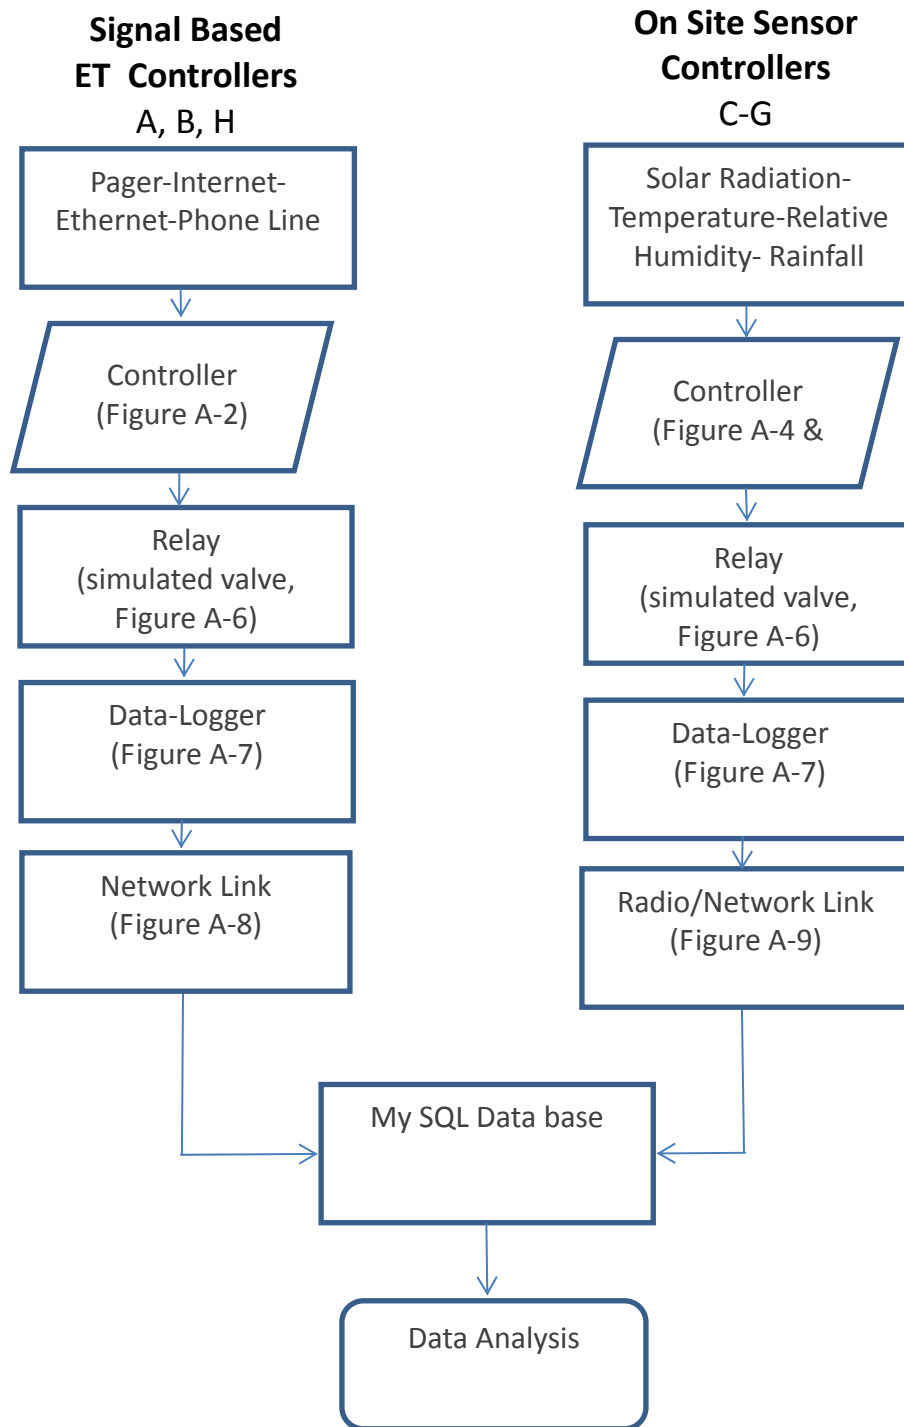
Signal Based ET Controllers
A, B, H

Pager-Internet-Ethernet-Phone Line

Controller (Figure A-2)

Relay (simulated valve, Figure A-6)

Data-Logger (Figure A-7)

Network Link (Figure A-8)

On Site Sensor Controllers
C-G

Solar Radiation-Temperature-Relative Humidity- Rainfall

Controller (Figure A-4 &

Relay (simulated valve, Figure A-6)

Data-Logger (Figure A-7)

Radio/Network Link (Figure A-9)

My SQL Data base

Data Analysis